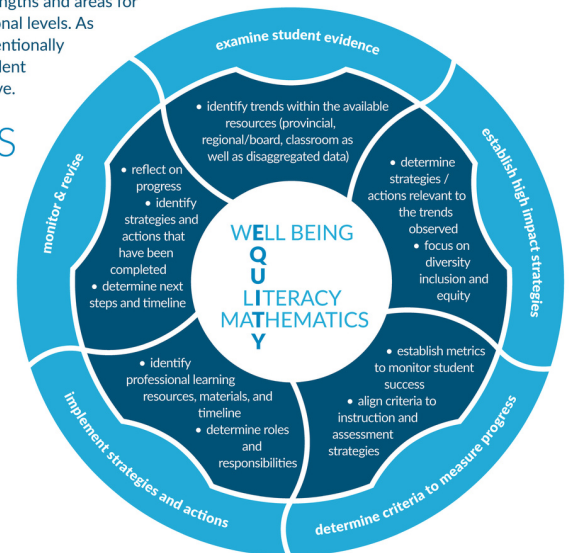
ngths and areas for onal levels. As entionally dent ve.

S

examine student evidence

establish high impact strategies

determine criteria to measure progress

implement strategies and actions

monitor & revise

• identify trends within the available resources (provincial, regional/board, classroom as well as disaggregated data)

• determine strategies / actions relevant to the trends observed
• focus on diversity inclusion and equity

• establish metrics to monitor student success
• align criteria to instruction and assessment strategies

• identify professional learning resources, materials, and timeline
• determine roles and responsibilities

• reflect on progress
• identify strategies and actions that have been completed
• determine next steps and timeline

WELL BEING
EQUITY
LITERACY
MATHEMATICS